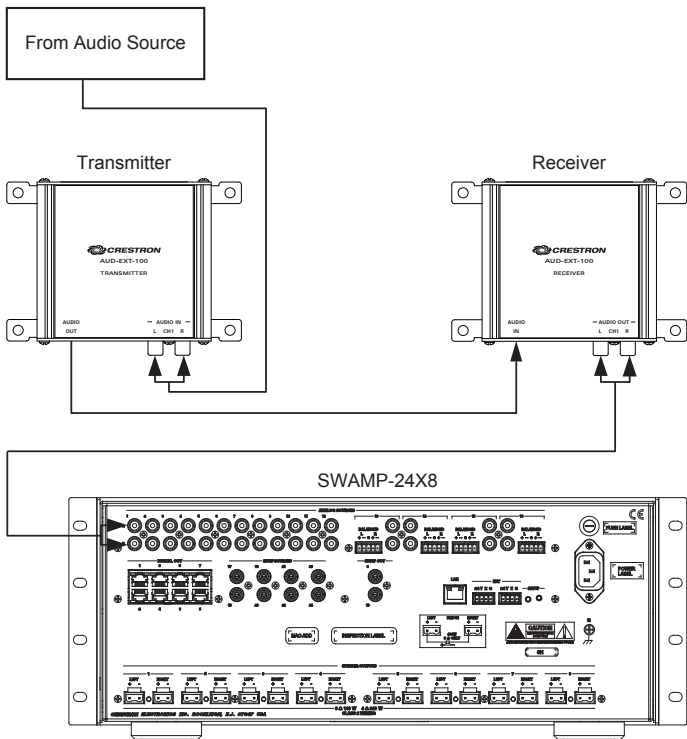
From Audio Source

Transmitter

CRESTRON
AUD-EXT-100
TRANSMITTER

AUDIO OUT

AUDIO IN
L CH1 R

Receiver

CRESTRON
AUD-EXT-100
RECEIVER

AUDIO IN

AUDIO OUT
L CH1 R

SWAMP-24X8

FUSE LABEL

POWER LABEL

MAC ADD

INSPECTION LABEL

LAN

CAUTION

CE